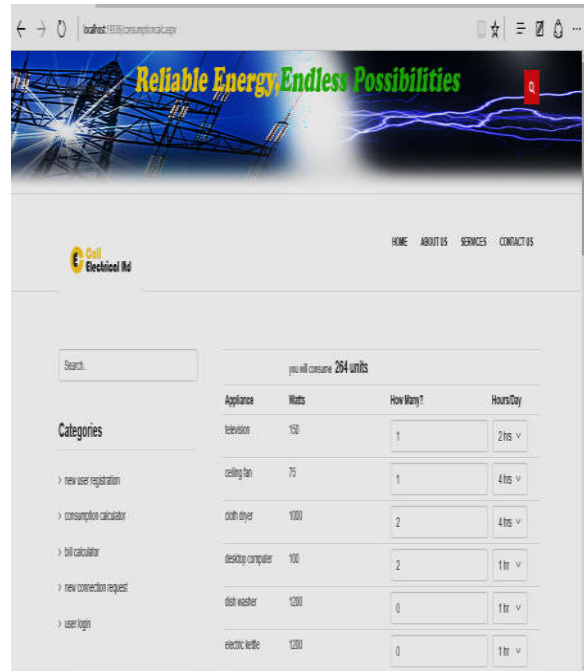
localhost:1806/consumptioncalc.aspx

Reliable Energy,Endless Possibilities

HOME ABOUT US SERVICES CONTACT US

Cell Electrical ltd

Search...

Categories

› new user registration

› consumption calculator

› bill calculator

› new connection request

› user login

you will consume 264 units

| Appliance | Watts | How Many? | Hours/Day |
|---|---|---|---|
| television | 150 | 1 | 2 hrs |
| ceiling fan | 75 | 1 | 4 hrs |
| cloth dryer | 1000 | 2 | 4 hrs |
| desktop computer | 100 | 2 | 1 hr |
| dish washer | 1200 | 0 | 1 hr |
| electric kettle | 1200 | 0 | 1 hr |